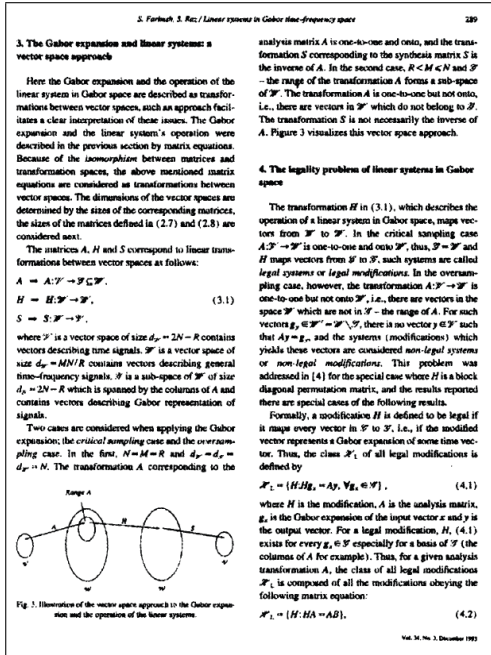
S. Farkash, S. Raz / Linear systems in Gabor time-frequency space 289

3. The Gabor expansion and linear systems: a vector space approach

Here the Gabor expansion and the operation of the linear system in Gabor space are described as transformations between vector spaces, such an approach facilitates a clear interpretation of these issues. The Gabor expansion and the linear system's operation were described in the previous section by matrix equations. Because of the isomorphism between matrices and transformation spaces, the above mentioned matrix equations are considered as transformations between vector spaces. The dimensions of the vector spaces are determined by the sizes of the corresponding matrices, the sizes of the matrices defined in (2.7) and (2.8) are considered next.

The matrices A, H and S correspond to linear transformations between vector spaces as follows:

$A = A:\mathscr{V} \to \mathscr{Y} \subseteq \mathscr{W}$,

$H = H:\mathscr{W} \to \mathscr{W}$, (3.1)

$S = S:\mathscr{W} \to \mathscr{V}$,

where $\mathscr{V}$ is a vector space of size $d_{\mathscr{V}} = 2N - R$ contains vectors describing time signals. $\mathscr{W}$ is a vector space of size $d_{\mathscr{W}} = MN/R$ contains vectors describing general time-frequency signals. $\mathscr{Y}$ is a sub-space of $\mathscr{W}$ of size $d_{\mathscr{Y}} = 2N - R$ which is spanned by the columns of A and contains vectors describing Gabor representation of signals.

Two cases are considered when applying the Gabor expansion; the critical sampling case and the oversampling case. In the first, $N = M = R$ and $d_{\mathscr{V}} = d_{\mathscr{Y}} = d_{\mathscr{W}} = N$. The transformation A corresponding to the

Range A

Fig. 3. Illustration of the vector space approach to the Gabor expansion and the operation of the linear systems.

analysis matrix A is one-to-one and onto, and the transformation S corresponding to the synthesis matrix S is the inverse of A. In the second case, $R < M \leq N$ and $\mathscr{Y}$ – the range of the transformation A forms a sub-space of $\mathscr{W}$. The transformation A is one-to-one but not onto, i.e., there are vectors in $\mathscr{W}$ which do not belong to $\mathscr{Y}$. The transformation S is not necessarily the inverse of A. Figure 3 visualizes this vector space approach.

4. The legality problem of linear systems in Gabor space

The transformation H in (3.1), which describes the operation of a linear system in Gabor space, maps vectors from $\mathscr{W}$ to $\mathscr{W}$. In the critical sampling case $A:\mathscr{V} \to \mathscr{W}$ is one-to-one and onto $\mathscr{W}$, thus, $\mathscr{Y} = \mathscr{W}$ and H maps vectors from $\mathscr{Y}$ to $\mathscr{Y}$, such systems are called legal systems or legal modifications. In the oversampling case, however, the transformation $A:\mathscr{V} \to \mathscr{W}$ is one-to-one but not onto $\mathscr{W}$, i.e., there are vectors in the space $\mathscr{W}$ which are not in $\mathscr{Y}$ – the range of A. For such vectors $g_x \in \mathscr{W}' = \mathscr{W} \setminus \mathscr{Y}$, there is no vector $y \in \mathscr{V}$ such that $Ay = g_x$, and the systems (modifications) which yields these vectors are considered non-legal systems or non-legal modifications. This problem was addressed in [4] for the special case where H is a block diagonal permutation matrix, and the results reported there are special cases of the following results.

Formally, a modification H is defined to be legal if it maps every vector in $\mathscr{Y}$ to $\mathscr{Y}$, i.e., if the modified vector represents a Gabor expansion of some time vector. Thus, the class $\mathscr{H}_L$ of all legal modifications is defined by

$\mathscr{H}_L = \{H: Hg_x = Ay, \forall g_x \in \mathscr{Y}\}$, (4.1)

where H is the modification, A is the analysis matrix, $g_x$ is the Gabor expansion of the input vector x and y is the output vector. For a legal modification, H, (4.1) exists for every $g_x \in \mathscr{Y}$ especially for a basis of $\mathscr{Y}$ (the columns of A for example). Thus, for a given analysis transformation A, the class of all legal modifications $\mathscr{H}_L$ is composed of all the modifications obeying the following matrix equation:

$\mathscr{H}_L = \{H: HA = AB\}$, (4.2)

Vol. 34, No. 3, December 1993